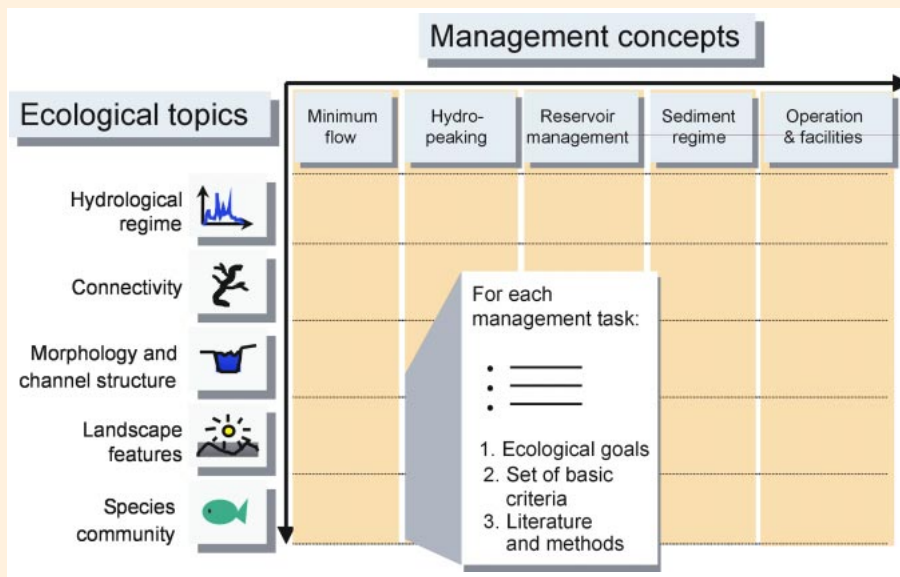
Management concepts

Ecological topics

| Minimum flow | Hydro-peaking | Reservoir management | Sediment regime | Operation & facilities |
|---|---|---|---|---|

Hydrological regime

Connectivity

Morphology and channel structure

Landscape features

Species community

For each management task:

1. Ecological goals
2. Set of basic criteria
3. Literature and methods